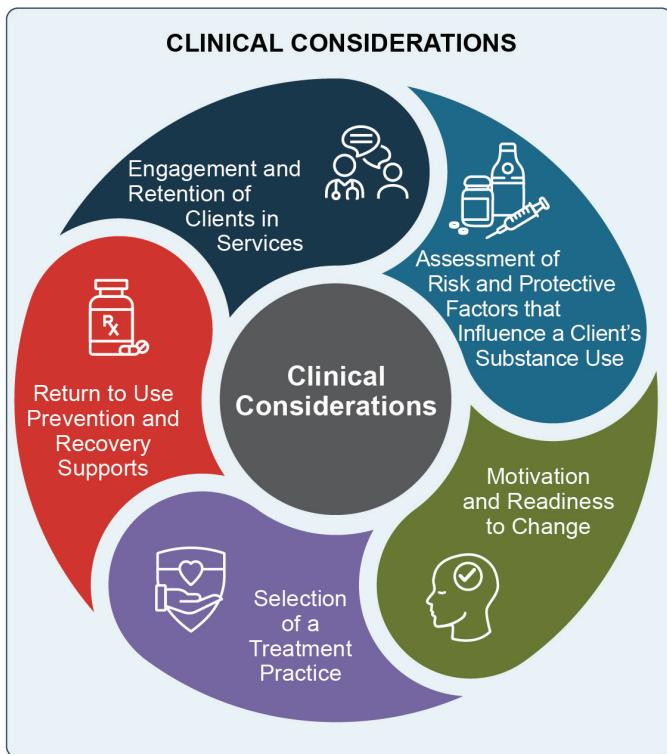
CLINICAL CONSIDERATIONS

Engagement and Retention of Clients in Services

Assessment of Risk and Protective Factors that Influence a Client's Substance Use

Motivation and Readiness to Change

Selection of a Treatment Practice

Return to Use Prevention and Recovery Supports

Clinical Considerations

Rx